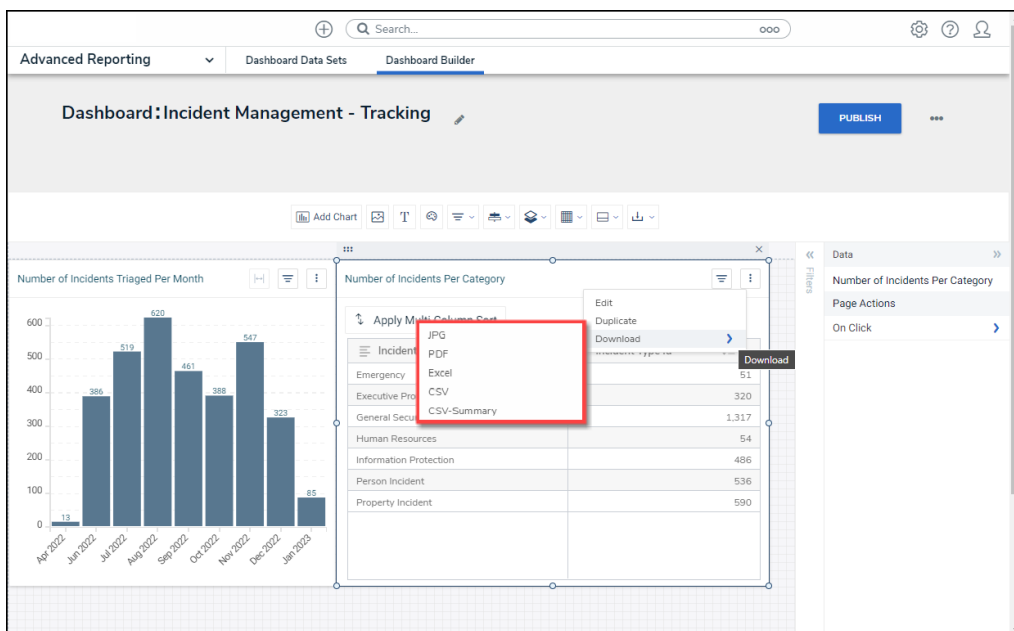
Search...

Advanced Reporting

Dashboard Data Sets

Dashboard Builder

Dashboard: Incident Management - Tracking

PUBLISH

Add Chart

Number of Incidents Triaged Per Month

600
500
400
300
200
100
0

13
386
519
620
461
388
547
323
85

Apr 2022
Jun 2022
Jul 2022
Aug 2022
Sep 2022
Oct 2022
Nov 2022
Dec 2022
Jan 2023

Number of Incidents Per Category

Apply Multi Column Sort

Incident

| Incident | Incident Type ID |
|---|---|
| Emergency | 51 |
| Executive Pro | 320 |
| General Secu | 1,317 |
| Human Resources | 54 |
| Information Protection | 486 |
| Person Incident | 536 |
| Property Incident | 590 |

Edit
Duplicate
Download

JPG
PDF
Excel
CSV
CSV-Summary

Download

Filters

Data

Number of Incidents Per Category

Page Actions

On Click